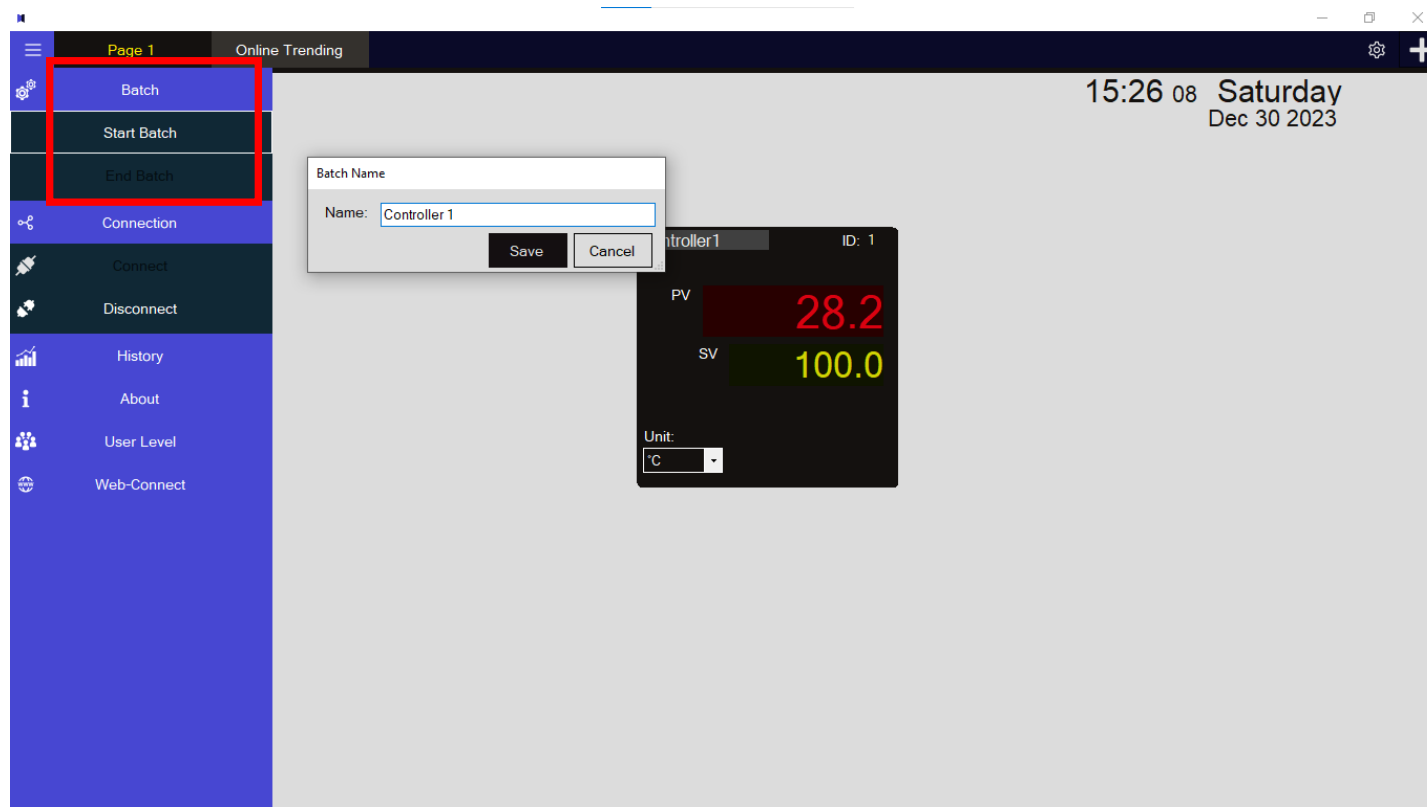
Page 1
Online Trending

Batch
Start Batch
End Batch
Connection
Connect
Disconnect
History
About
User Level
Web-Connect

15:26 08 Saturday
Dec 30 2023

Batch Name
Name: Controller 1
Save
Cancel

ntroller1
ID: 1
PV
28.2
SV
100.0
Unit:
°C